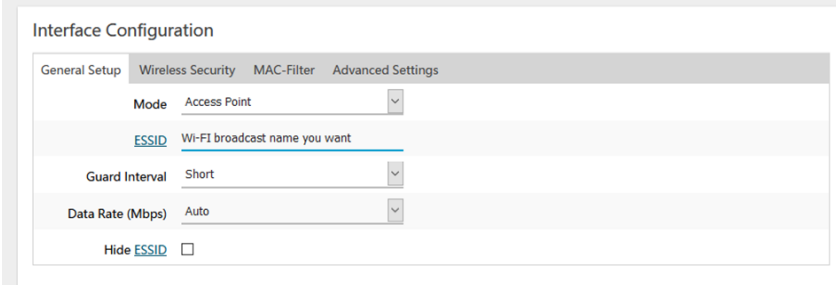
Interface Configuration

General Setup | Wireless Security | MAC-Filter | Advanced Settings

Mode: Access Point

ESSID: Wi-FI broadcast name you want

Guard Interval: Short

Data Rate (Mbps): Auto

Hide ESSID ☐